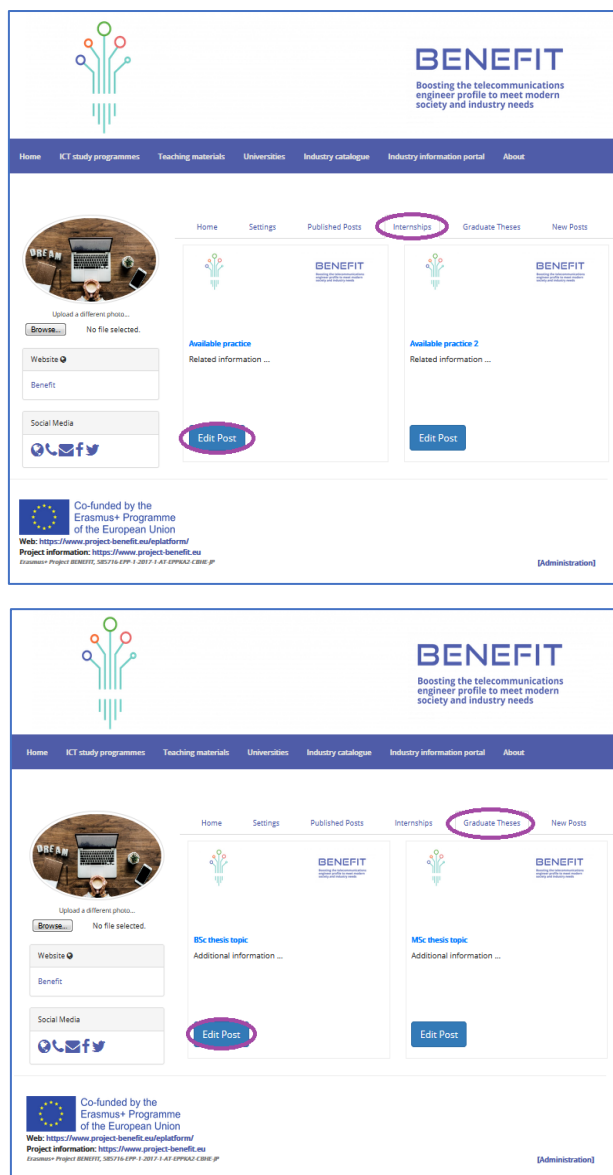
BENEFIT
Boosting the telecommunications engineer profile to meet modern society and industry needs

Home ICT study programmes Teaching materials Universities Industry catalogue Industry information portal About

DREAM

Upload a different photo...
Browse... No file selected.

Website
Benefit

Social Media

Home Settings Published Posts Internships Graduate Theses New Posts

BENEFIT
Boosting the telecommunications engineer profile to meet modern society and industry needs

Available practice
Related information ...
Edit Post

BENEFIT
Boosting the telecommunications engineer profile to meet modern society and industry needs

Available practice 2
Related information ...
Edit Post

Co-funded by the Erasmus+ Programme of the European Union
Web: https://www.project-benefit.eu/eplatform/
Project information: https://www.project-benefit.eu
Erasmus+ Project BENEFIT, 585716-EPP-1-2017-1-AT-EPPKA2-CBHE-JP
[Administration]

BENEFIT
Boosting the telecommunications engineer profile to meet modern society and industry needs

Home ICT study programmes Teaching materials Universities Industry catalogue Industry information portal About

DREAM

Upload a different photo...
Browse... No file selected.

Website
Benefit

Social Media

Home Settings Published Posts Internships Graduate Theses New Posts

BENEFIT
Boosting the telecommunications engineer profile to meet modern society and industry needs

BSc thesis topic
Additional information ...
Edit Post

BENEFIT
Boosting the telecommunications engineer profile to meet modern society and industry needs

MSc thesis topic
Additional information ...
Edit Post

Co-funded by the Erasmus+ Programme of the European Union
Web: https://www.project-benefit.eu/eplatform/
Project information: https://www.project-benefit.eu
Erasmus+ Project BENEFIT, 585716-EPP-1-2017-1-AT-EPPKA2-CBHE-JP
[Administration]